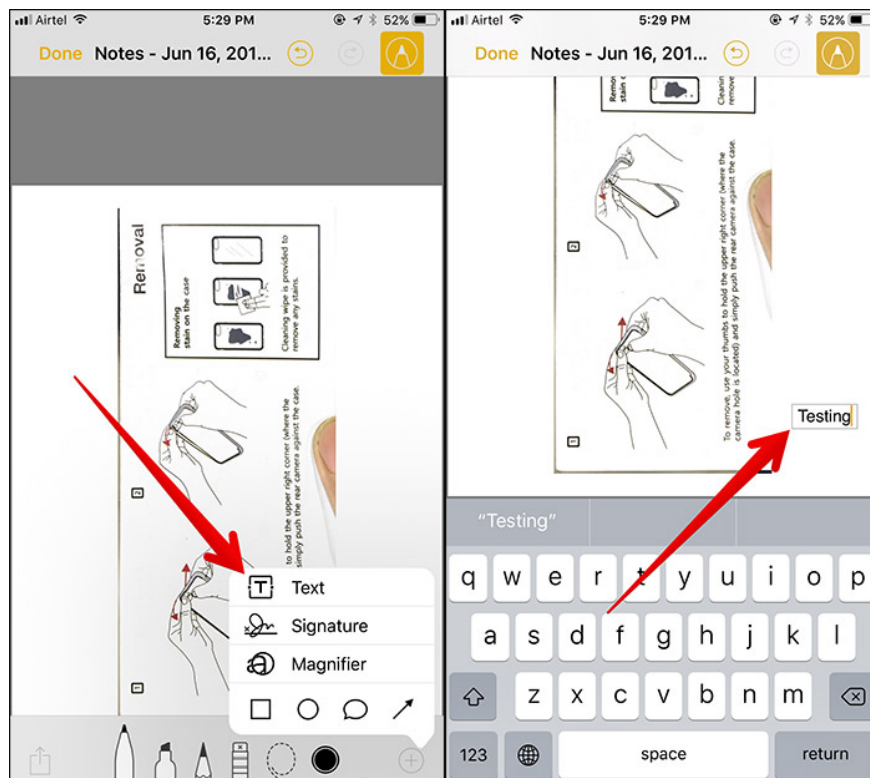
Airtel 5:29 PM 52%

Done Notes - Jun 16, 201...

Removal

Removing stain on the case

Cleaning wipe is provided to remove any stains.

2

to hold the upper right corner (where the simply push the rear camera against the case.

1

Text

Signature

Magnifier

Airtel 5:29 PM 52%

Done Notes - Jun 16, 201...

Removing stain on the case

Cleaning remove

2

To remove, use your thumbs to hold the upper right corner (where the camera hole is located) and simply push the rear camera against the case.

1

Testing

"Testing"

q w e r t y u i o p

a s d f g h j k l

z x c v b n m

123 space return